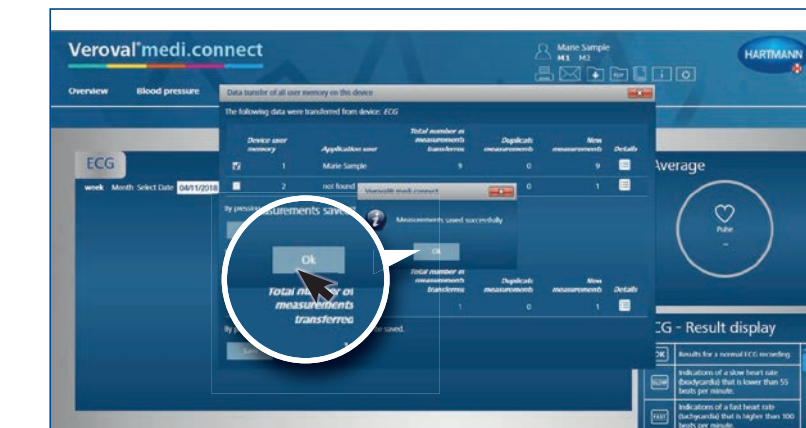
Veroval® medi.connect

Marie Sample
M1 M2

HARTMANN

Overview Blood pressure

Data transfer of all user memory on the device

The following data were transferred from device: ECG

| Device user memory | Application user | Total number of measurements transferred | Duplicate measurements | New measurements | Details |
|---|---|---|---|---|---|
| 1 | Marie Sample | 9 | 0 | 9 | |
| 2 | not found | | 0 | 1 | |

Veroval® medi.connect

Measurements saved successfully

Ok

ECG

week Month Select Date 04/11/2018

By pressing measurements saved

Ok

Total number of measurements transferred

| Total number of measurements transferred | Duplicate measurements | New measurements | Details |
|---|---|---|---|
| 1 | 0 | 1 | |

By press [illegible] e saved.

Average

Pulse
–

ECG - Result display

OK Results for a normal ECG recording.

SLOW Indications of a slow heart rate (bradycardia) that is lower than 55 beats per minute.

FAST Indications of a fast heart rate (tachycardia) that is higher than 100 beats per minute.